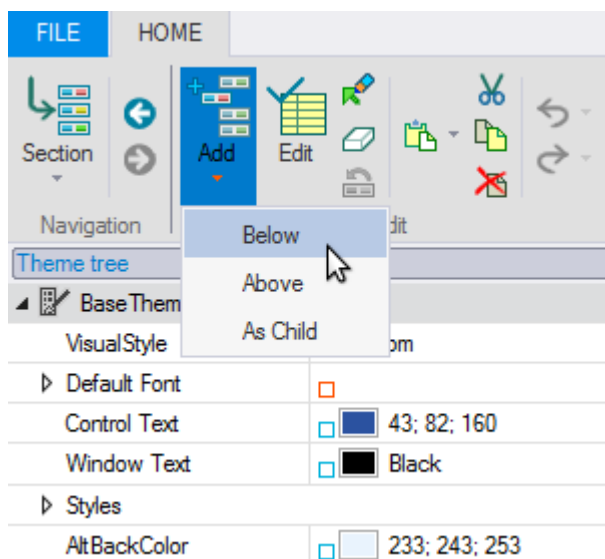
FILE HOME

Section

Navigation

Add

Edit

dit

Below

Above

As Child

Theme tree

BaseThem

VisualStyle | om
Default Font |
Control Text | 43; 82; 160
Window Text | Black
Styles |
AltBackColor | 233; 243; 253